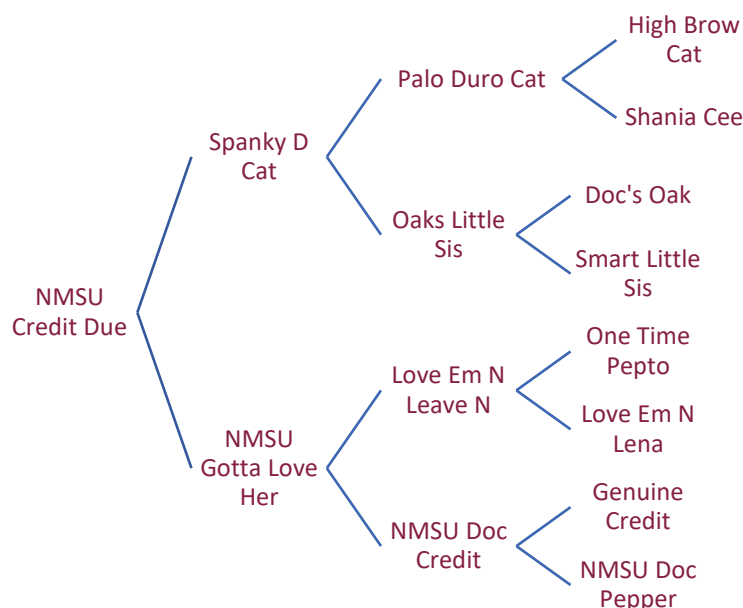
NMSU Credit Due

Spanky D Cat

Palo Duro Cat

High Brow Cat

Shania Cee

Oaks Little Sis

Doc's Oak

Smart Little Sis

NMSU Gotta Love Her

Love Em N Leave N

One Time Pepto

Love Em N Lena

NMSU Doc Credit

Genuine Credit

NMSU Doc Pepper